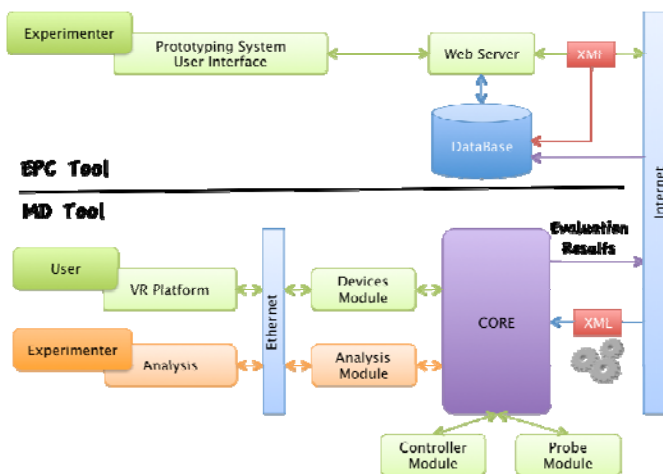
Experimenter

Prototyping System User Interface

Web Server

XML

DataBase

EPC Tool

MD Tool

Internet

User

VR Platform

Ethernet

Devices Module

CORE

Evaluation Results

Experimenter

Analysis

Analysis Module

XML

Controller Module

Probe Module